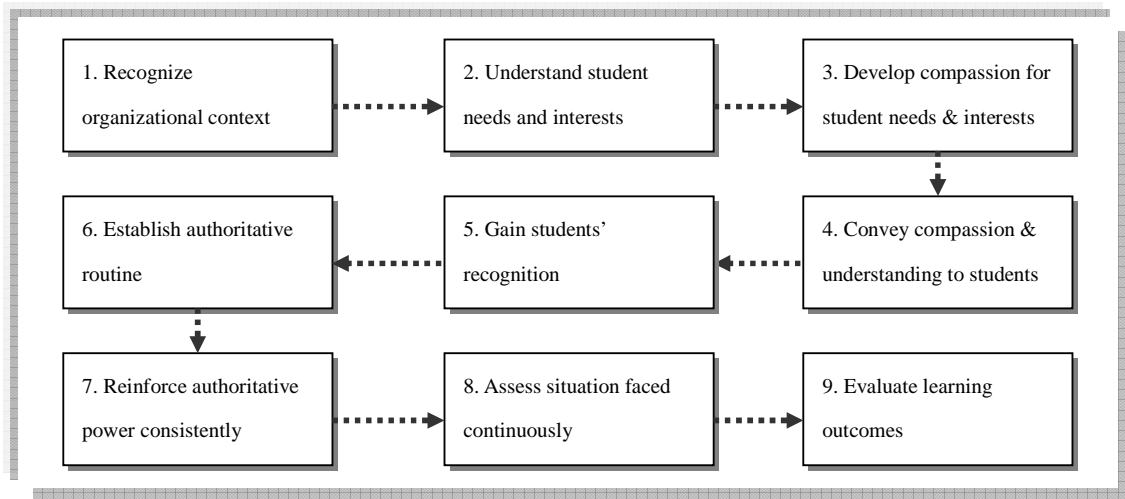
1. Recognize organizational context

2. Understand student needs and interests

3. Develop compassion for student needs & interests

4. Convey compassion & understanding to students

5. Gain students' recognition

6. Establish authoritative routine

7. Reinforce authoritative power consistently

8. Assess situation faced continuously

9. Evaluate learning outcomes